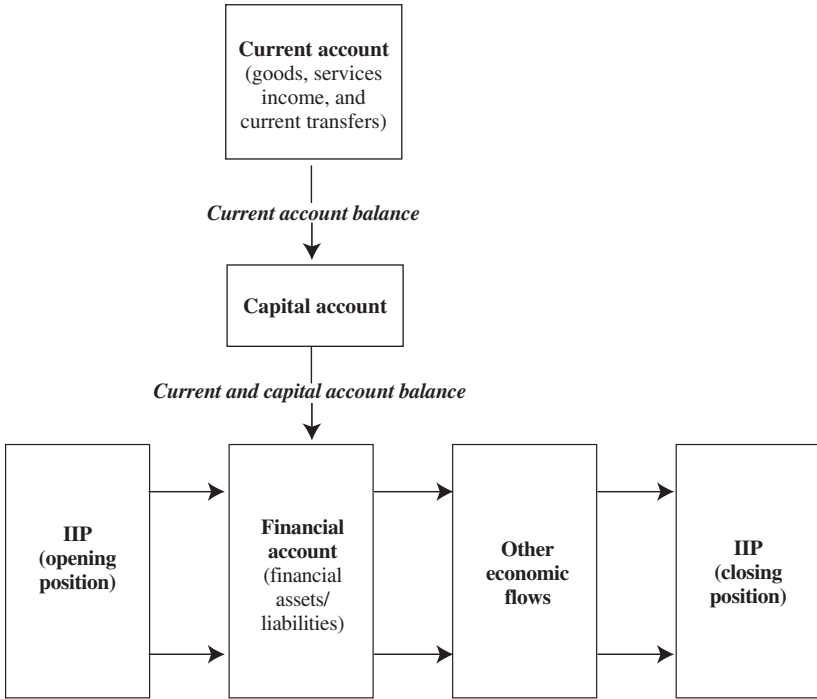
**Current account**
(goods, services income, and current transfers)

*Current account balance*

**Capital account**

*Current and capital account balance*

**IIP (opening position)**

**Financial account** (financial assets/ liabilities)

**Other economic flows**

**IIP (closing position)**